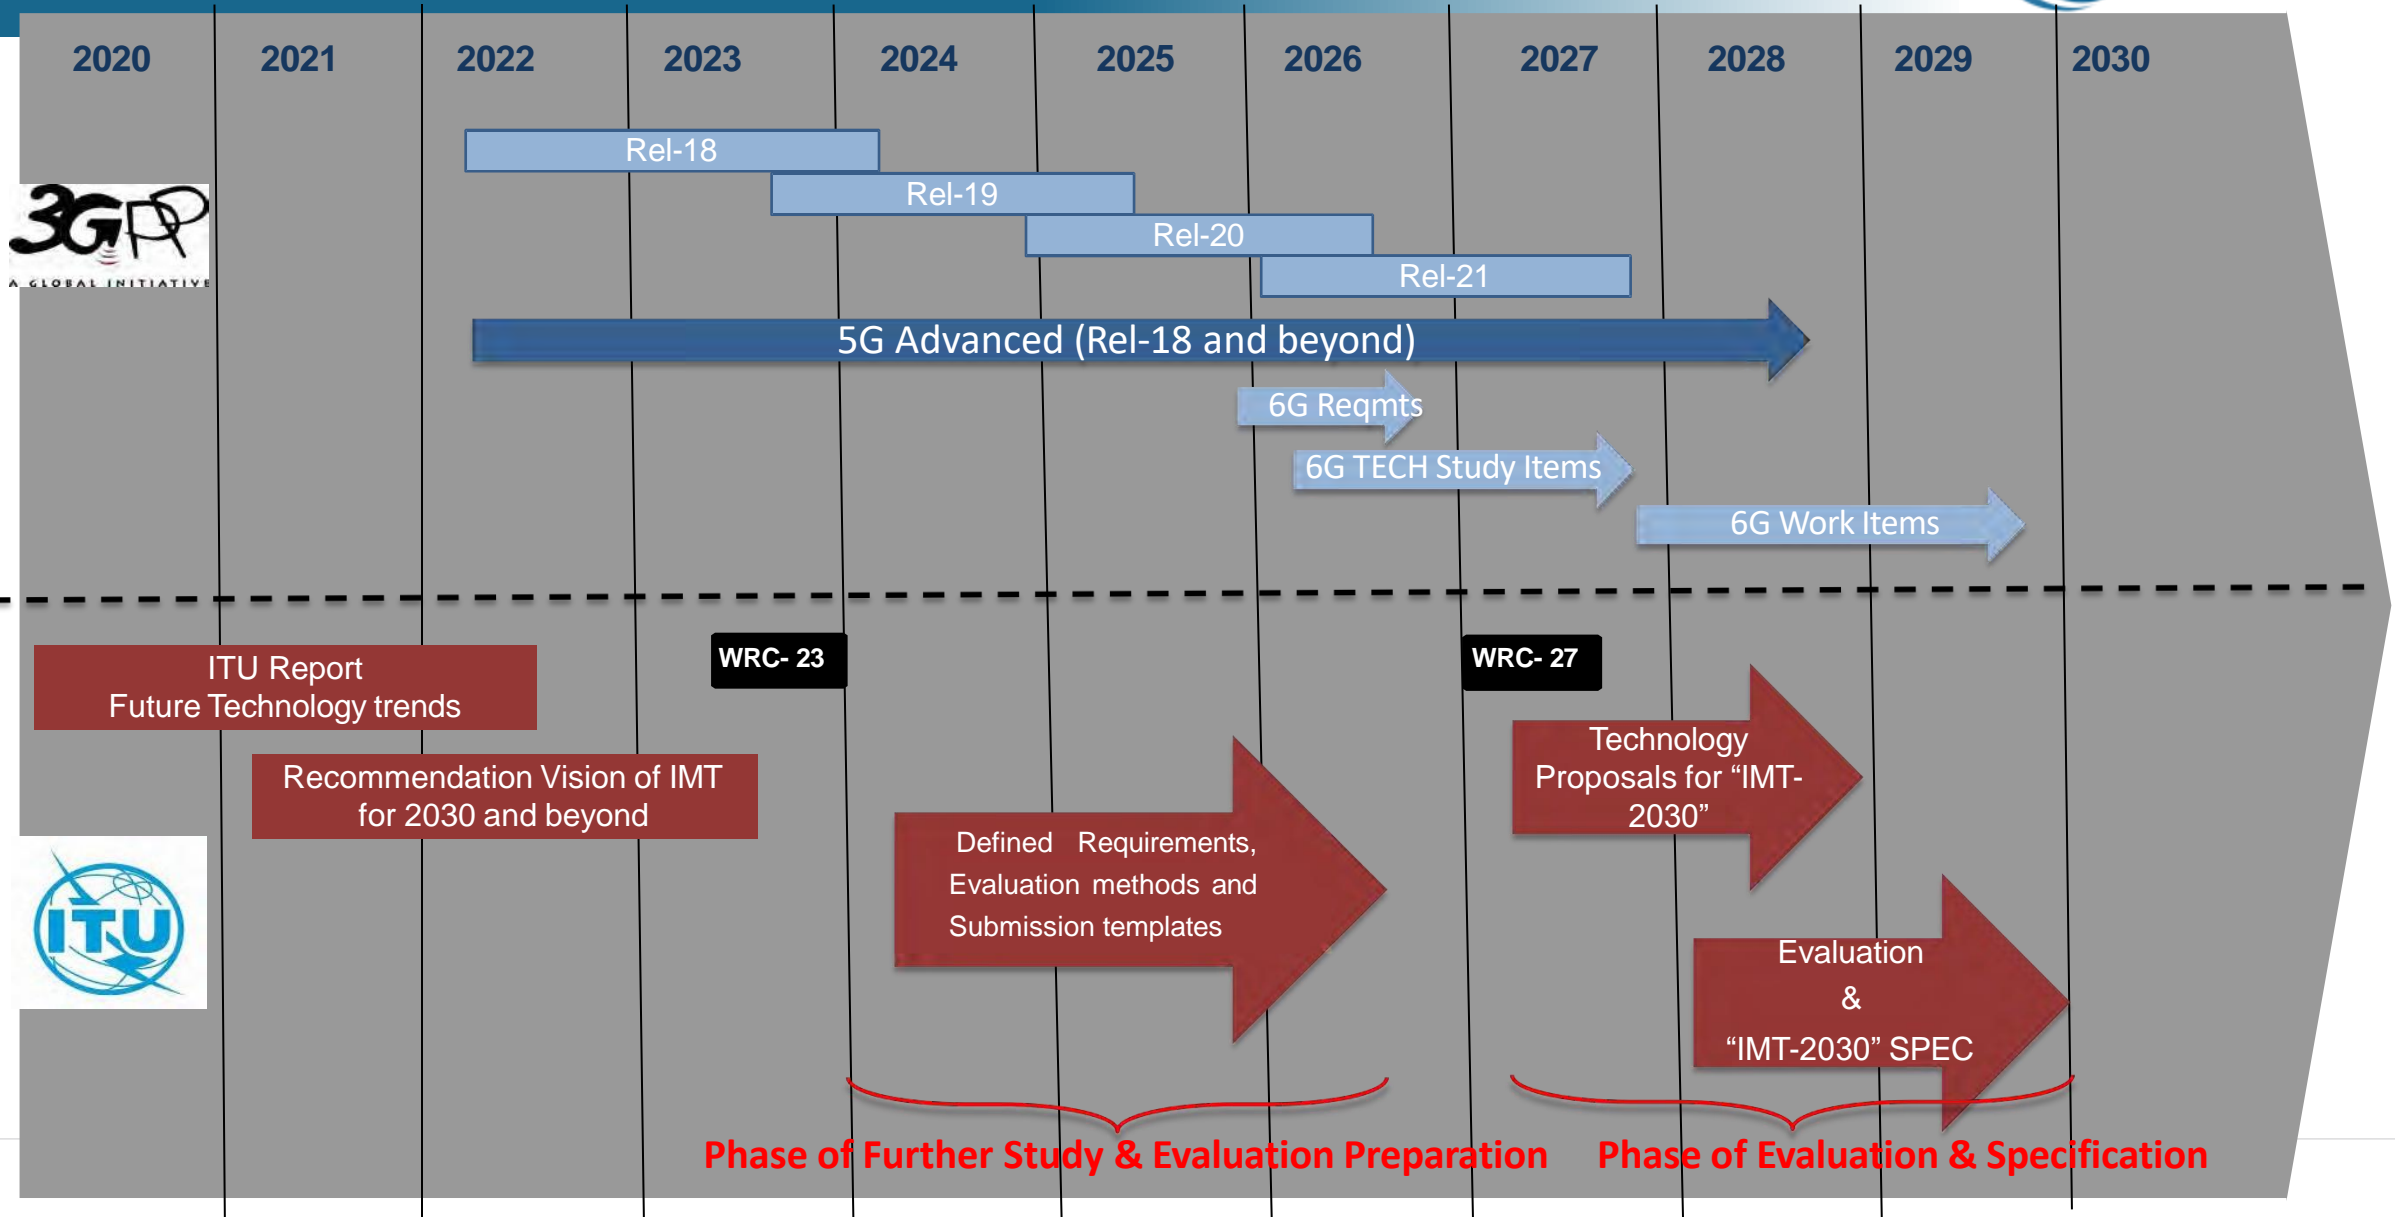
2020 2021 2022 2023 2024 2025 2026 2027 2028 2029 2030

3GPP
A GLOBAL INITIATIVE

Rel-18
Rel-19
Rel-20
Rel-21

5G Advanced (Rel-18 and beyond)

6G Reqmts
6G TECH Study Items
6G Work Items

ITU Report
Future Technology trends

WRC- 23

WRC- 27

Recommendation Vision of IMT for 2030 and beyond

ITU

Defined Requirements, Evaluation methods and Submission templates

Technology Proposals for "IMT-2030"

Evaluation
&
"IMT-2030" SPEC

Phase of Further Study & Evaluation Preparation

Phase of Evaluation & Specification